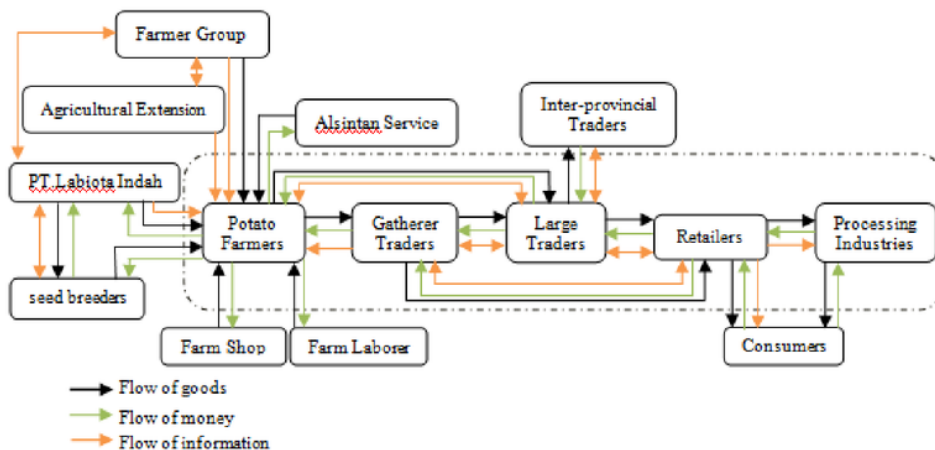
Farmer Group

Agricultural Extension

Alsintan Service

Inter-provincial Traders

PT.Labiota Indah

Potato Farmers

Gatherer Traders

Large Traders

Retailers

Processing Industries

seed breeders

Farm Shop

Farm Laborer

Consumers

Flow of goods
Flow of money
Flow of information